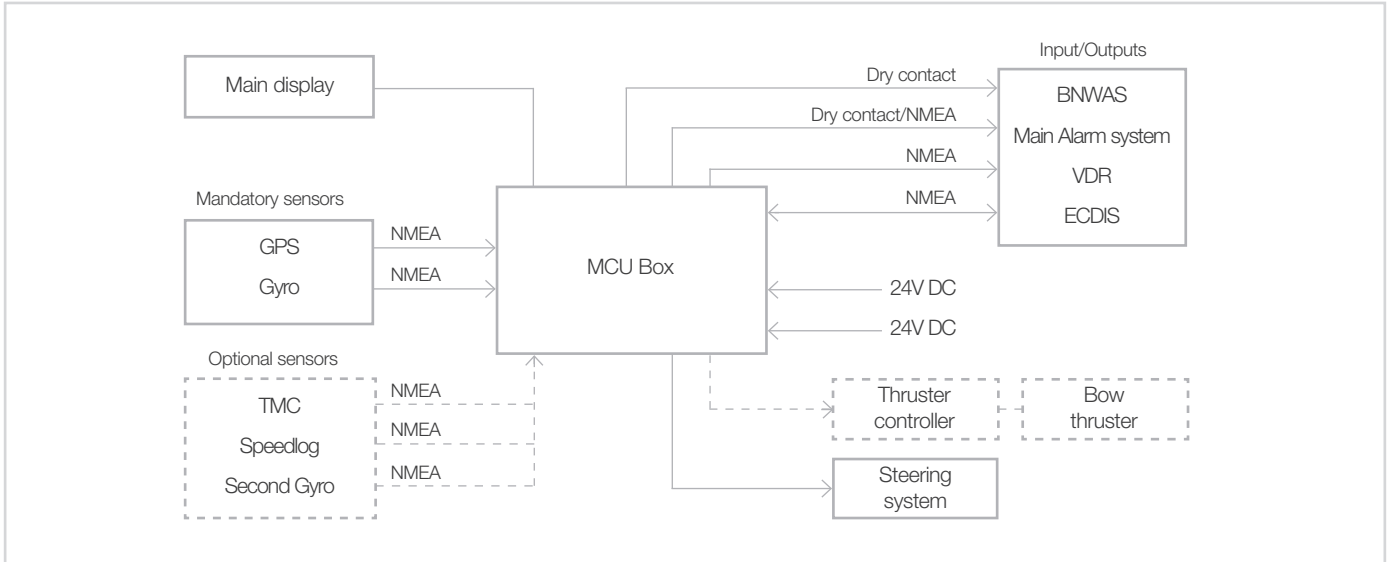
Main display

Mandatory sensors

GPS

Gyro

NMEA

NMEA

Optional sensors

TMC

Speedlog

Second Gyro

NMEA

NMEA

NMEA

MCU Box

Dry contact

Dry contact/NMEA

NMEA

NMEA

Input/Outputs

BNWAS

Main Alarm system

VDR

ECDIS

24V DC

24V DC

Thruster controller

Bow thruster

Steering system